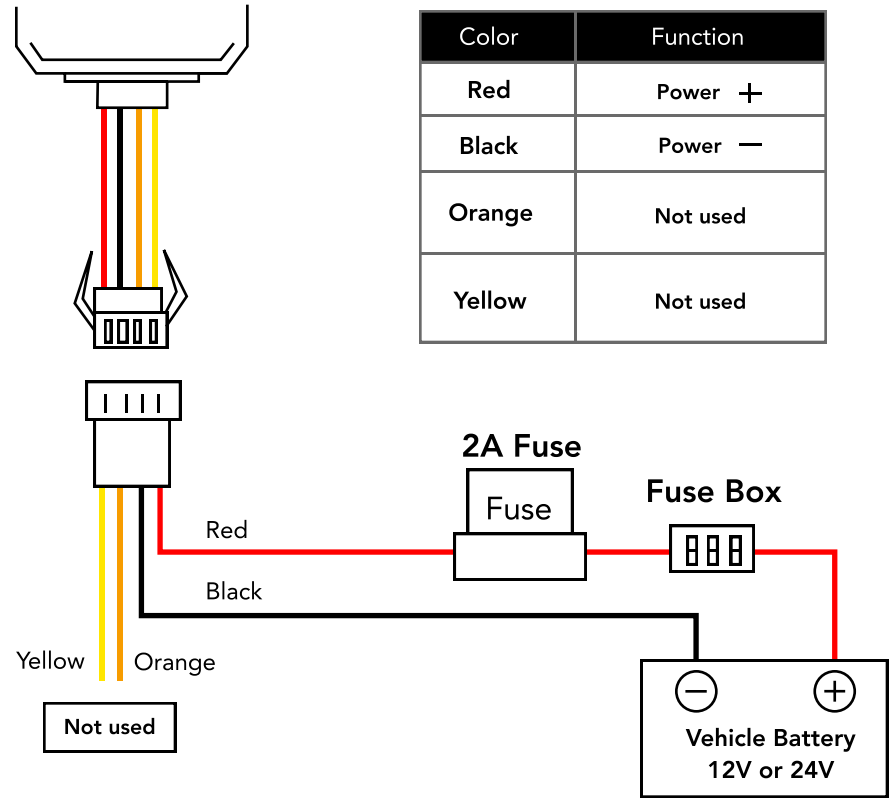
| Color | Function |
|---|---|
| Red | Power + |
| Black | Power − |
| Orange | Not used |
| Yellow | Not used |

2A Fuse

Fuse

Fuse Box

Red

Black

Yellow

Orange

Not used

Vehicle Battery 12V or 24V